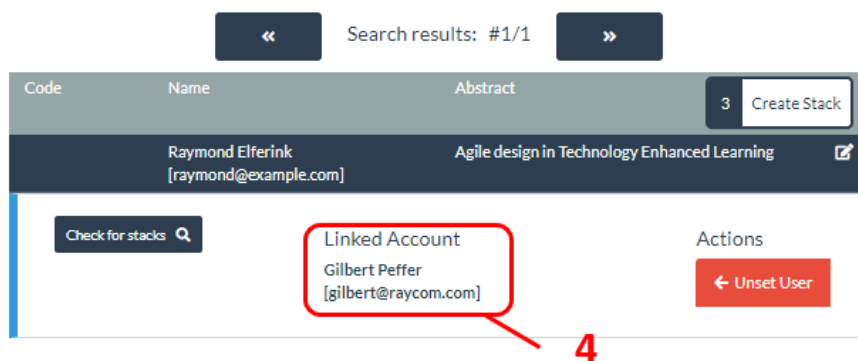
«

Search results: #1/1

»

| Code | Name | Abstract | 3 Create Stack |
|---|---|---|---|
| | Raymond Elferink [raymond@example.com] | Agile design in Technology Enhanced Learning | |

Check for stacks

Linked Account

Gilbert Peffer [gilbert@raycom.com]

Actions

Unset User

4